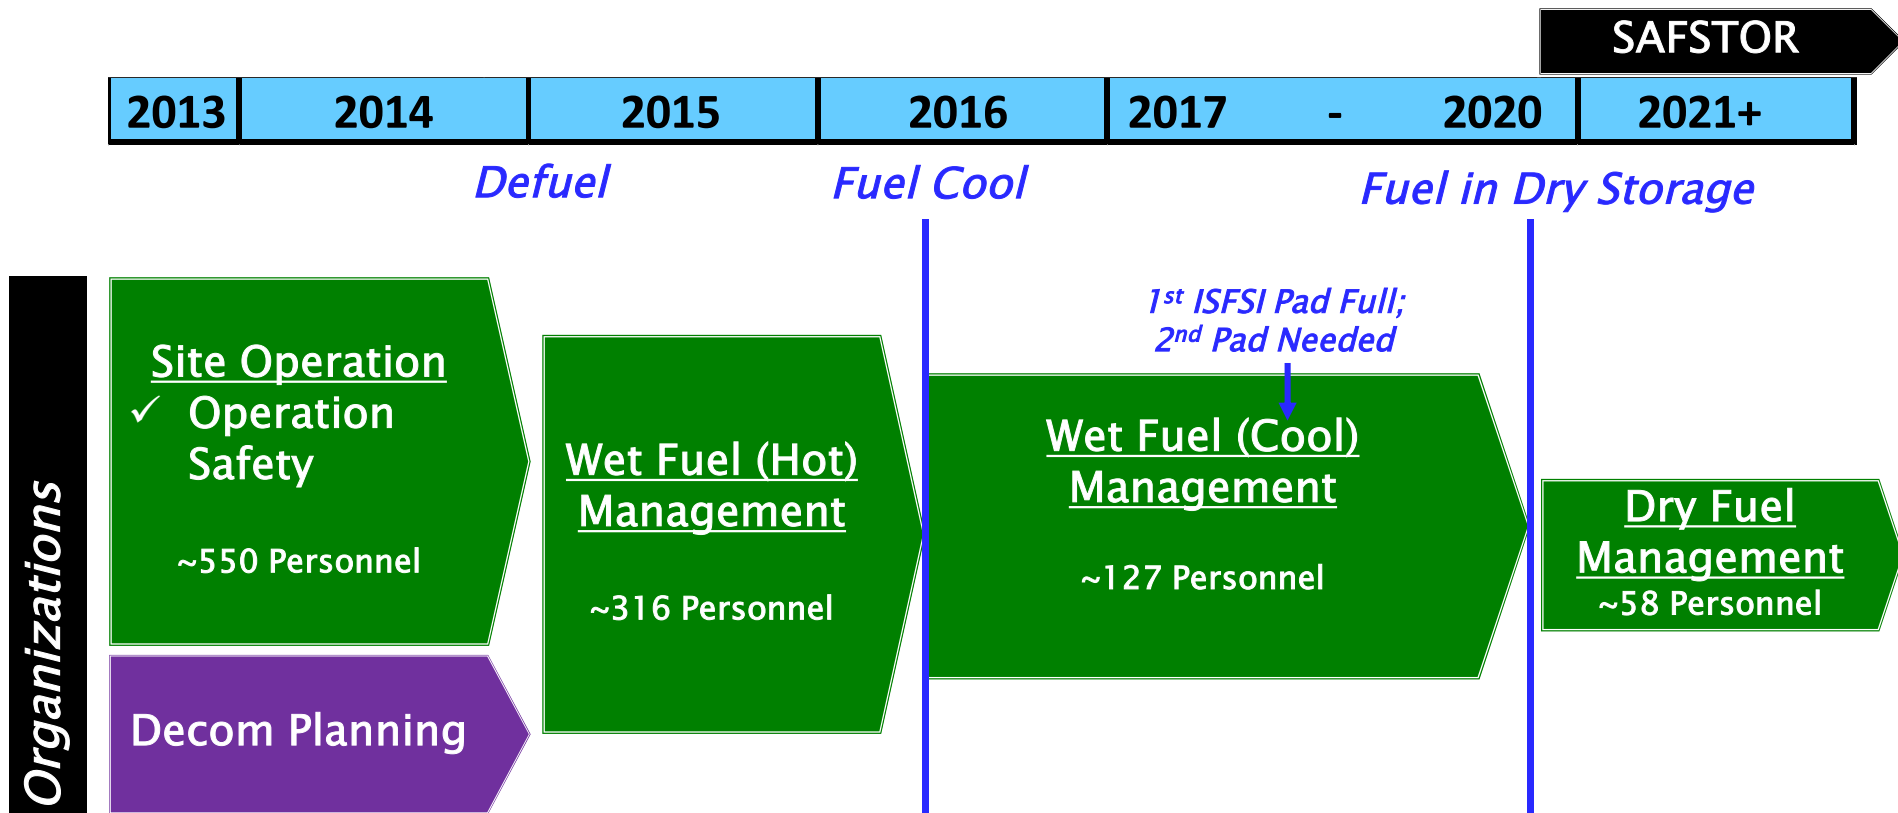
SAFSTOR

| 2013 | 2014 | 2015 | 2016 | 2017 - 2020 | 2021+ |
|---|---|---|---|---|---|

Defuel

Fuel Cool

Fuel in Dry Storage

Organizations

Site Operation
✓ Operation Safety

~550 Personnel

Decom Planning

Wet Fuel (Hot) Management

~316 Personnel

1st ISFSI Pad Full; 2nd Pad Needed

Wet Fuel (Cool) Management

~127 Personnel

Dry Fuel Management
~58 Personnel